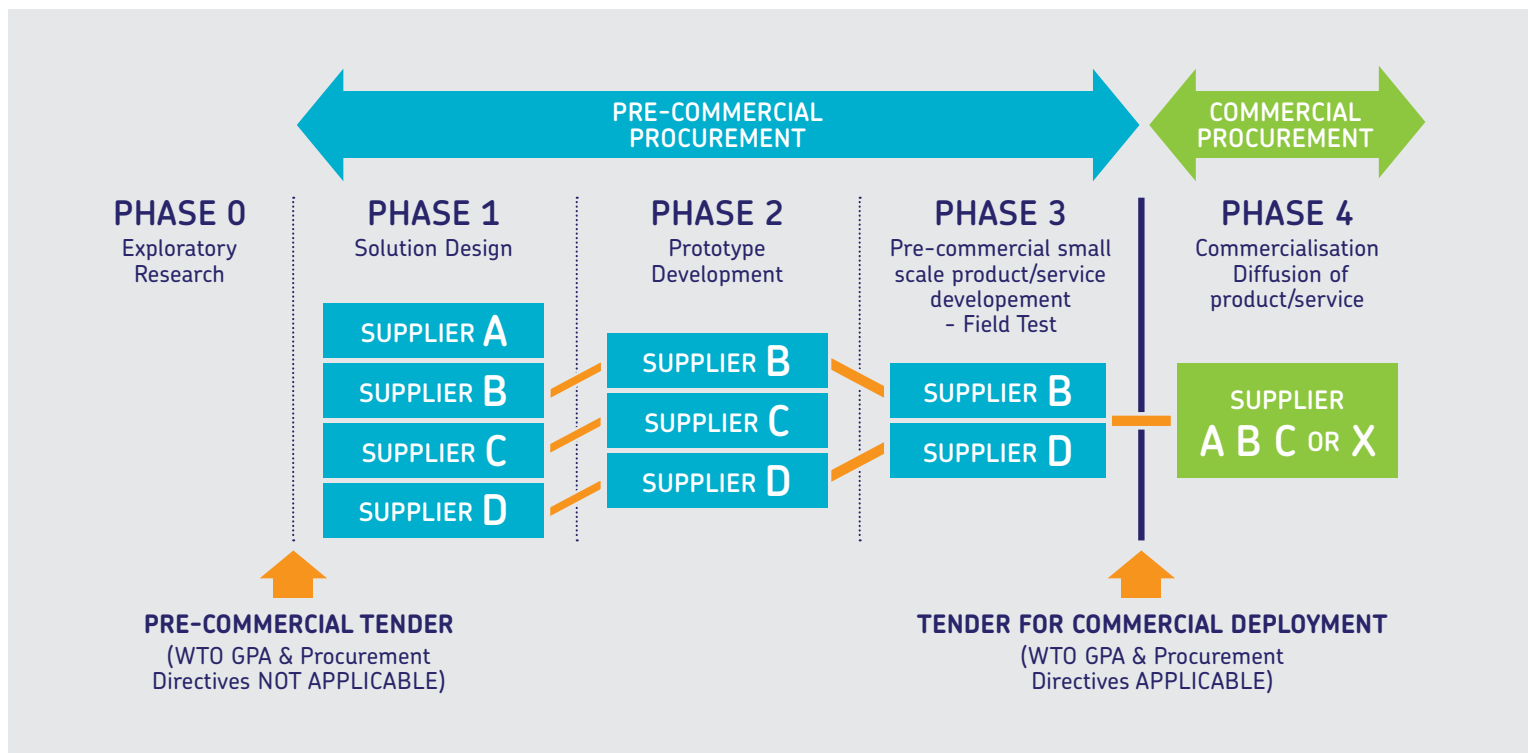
PRE-COMMERCIAL PROCUREMENT

COMMERCIAL PROCUREMENT

PHASE 0
Exploratory Research

PHASE 1
Solution Design

SUPPLIER A
SUPPLIER B
SUPPLIER C
SUPPLIER D

PHASE 2
Prototype Development

SUPPLIER B
SUPPLIER C
SUPPLIER D

PHASE 3
Pre-commercial small scale product/service developement - Field Test

SUPPLIER B
SUPPLIER D

PHASE 4
Commercialisation Diffusion of product/service

SUPPLIER A B C OR X

PRE-COMMERCIAL TENDER
(WTO GPA & Procurement Directives NOT APPLICABLE)

TENDER FOR COMMERCIAL DEPLOYMENT
(WTO GPA & Procurement Directives APPLICABLE)